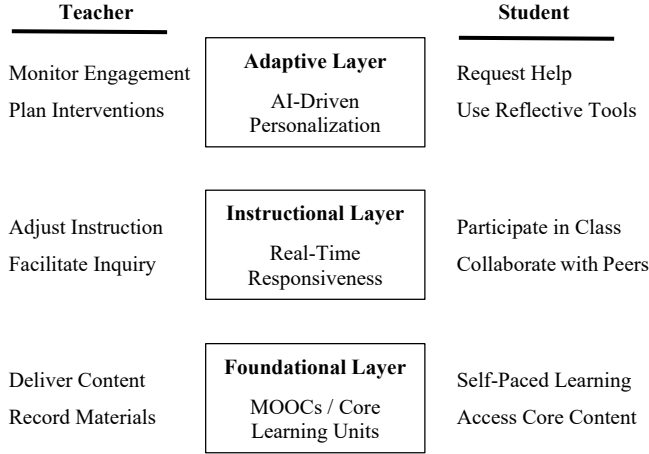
Teacher

Student

Monitor Engagement
Plan Interventions

Adaptive Layer
AI-Driven Personalization

Request Help
Use Reflective Tools

Adjust Instruction
Facilitate Inquiry

Instructional Layer
Real-Time Responsiveness

Participate in Class
Collaborate with Peers

Deliver Content
Record Materials

Foundational Layer
MOOCs / Core Learning Units

Self-Paced Learning
Access Core Content